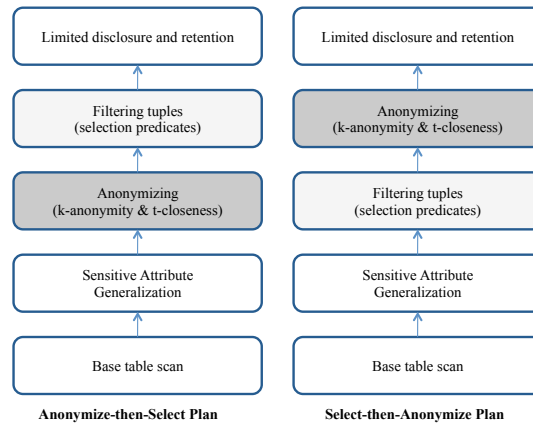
Limited disclosure and retention

Filtering tuples
(selection predicates)

Anonymizing
(k-anonymity & t-closeness)

Sensitive Attribute
Generalization

Base table scan

Anonymize-then-Select Plan

Limited disclosure and retention

Anonymizing
(k-anonymity & t-closeness)

Filtering tuples
(selection predicates)

Sensitive Attribute
Generalization

Base table scan

Select-then-Anonymize Plan